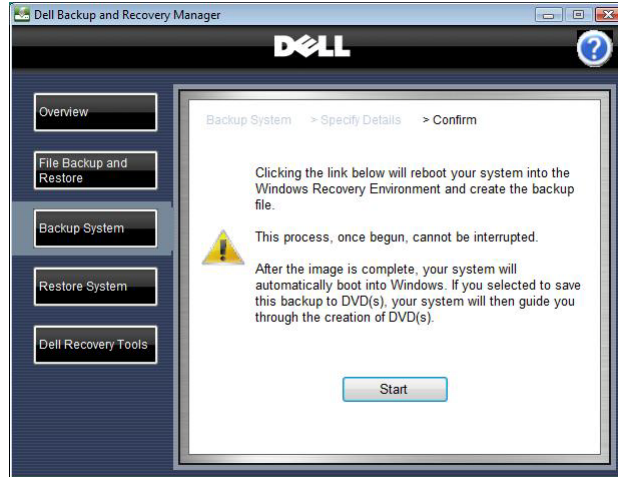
Dell Backup and Recovery Manager

DELL

Overview

File Backup and Restore

Backup System

Restore System

Dell Recovery Tools

Backup System > Specify Details > Confirm

Clicking the link below will reboot your system into the Windows Recovery Environment and create the backup file.

This process, once begun, cannot be interrupted.

After the image is complete, your system will automatically boot into Windows. If you selected to save this backup to DVD(s), your system will then guide you through the creation of DVD(s).

Start